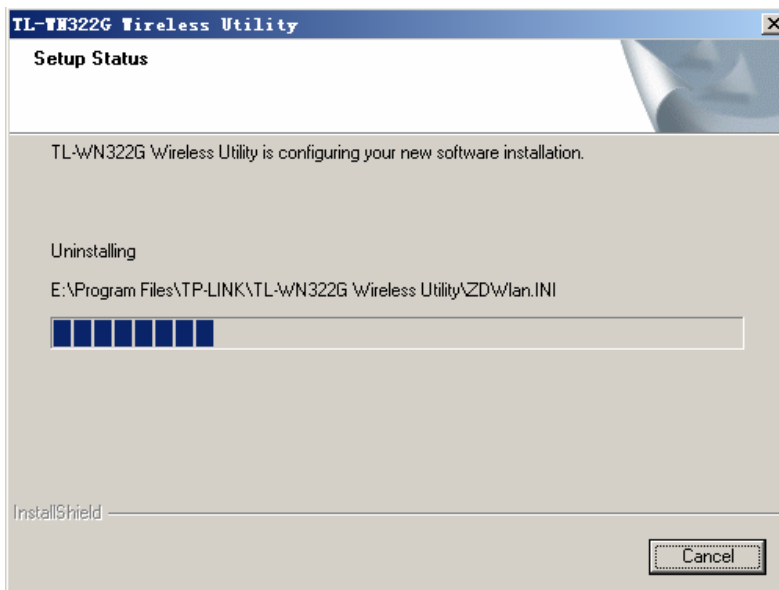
TL-WN322G Wireless Utility

Setup Status

TL-WN322G Wireless Utility is configuring your new software installation.

Uninstalling

E:\Program Files\TP-LINK\TL-WN322G Wireless Utility\ZDWlan.INI

InstallShield

Cancel